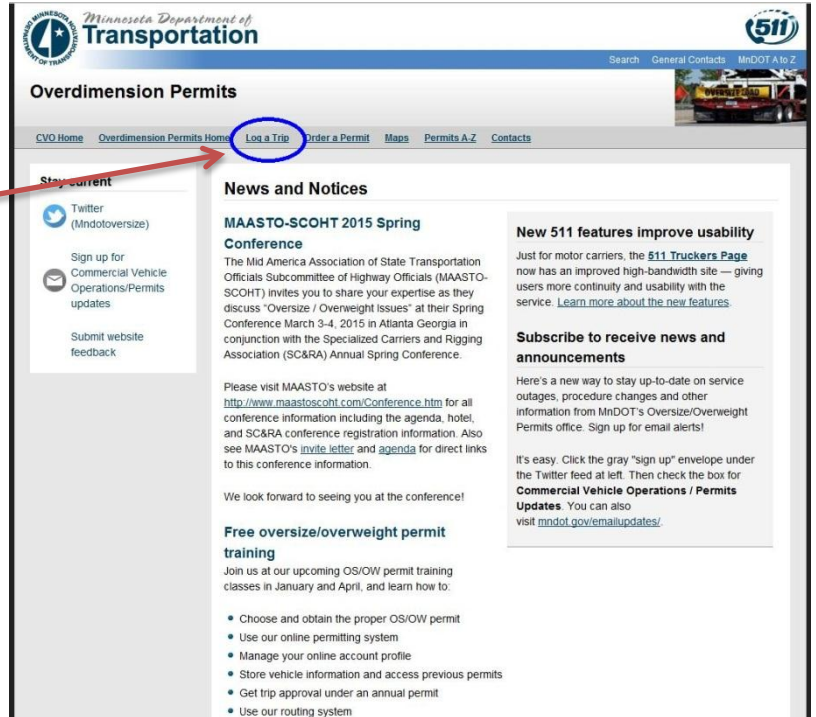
MINNESOTA DEPARTMENT OF TRANSPORTATION

Minnesota Department of Transportation

511

Search General Contacts MnDOT A to Z

Overdimension Permits

OVERSIZE LOAD

CVO Home Overdimension Permits Home Log a Trip Order a Permit Maps Permits A-Z Contacts

Stay current

Twitter (Mndotoversize)

Sign up for Commercial Vehicle Operations/Permits updates

Submit website feedback

News and Notices

MAASTO-SCOHT 2015 Spring Conference

The Mid America Association of State Transportation Officials Subcommittee of Highway Officials (MAASTO-SCOHT) invites you to share your expertise as they discuss "Oversize / Overweight Issues" at their Spring Conference March 3-4, 2015 in Atlanta Georgia in conjunction with the Specialized Carriers and Rigging Association (SC&RA) Annual Spring Conference.

Please visit MAASTO's website at http://www.maastoscoht.com/Conference.htm for all conference information including the agenda, hotel, and SC&RA conference registration information. Also see MAASTO's invite letter and agenda for direct links to this conference information.

We look forward to seeing you at the conference!

Free oversize/overweight permit training

Join us at our upcoming OS/OW permit training classes in January and April, and learn how to:

• Choose and obtain the proper OS/OW permit
• Use our online permitting system
• Manage your online account profile
• Store vehicle information and access previous permits
• Get trip approval under an annual permit
• Use our routing system

New 511 features improve usability

Just for motor carriers, the 511 Truckers Page now has an improved high-bandwidth site — giving users more continuity and usability with the service. Learn more about the new features.

Subscribe to receive news and announcements

Here's a new way to stay up-to-date on service outages, procedure changes and other information from MnDOT's Oversize/Overweight Permits office. Sign up for email alerts!

It's easy. Click the gray "sign up" envelope under the Twitter feed at left. Then check the box for Commercial Vehicle Operations / Permits Updates. You can also visit mndot.gov/emailupdates/.